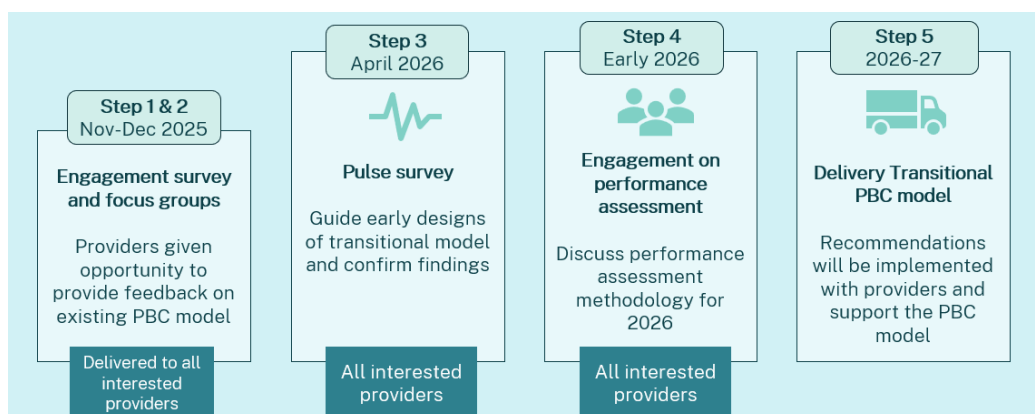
Step 1 & 2
Nov-Dec 2025

Engagement survey and focus groups

Providers given opportunity to provide feedback on existing PBC model

Delivered to all interested providers

Step 3
April 2026

Pulse survey

Guide early designs of transitional model and confirm findings

All interested providers

Step 4
Early 2026

Engagement on performance assessment

Discuss performance assessment methodology for 2026

All interested providers

Step 5
2026-27

Delivery Transitional PBC model

Recommendations will be implemented with providers and support the PBC model